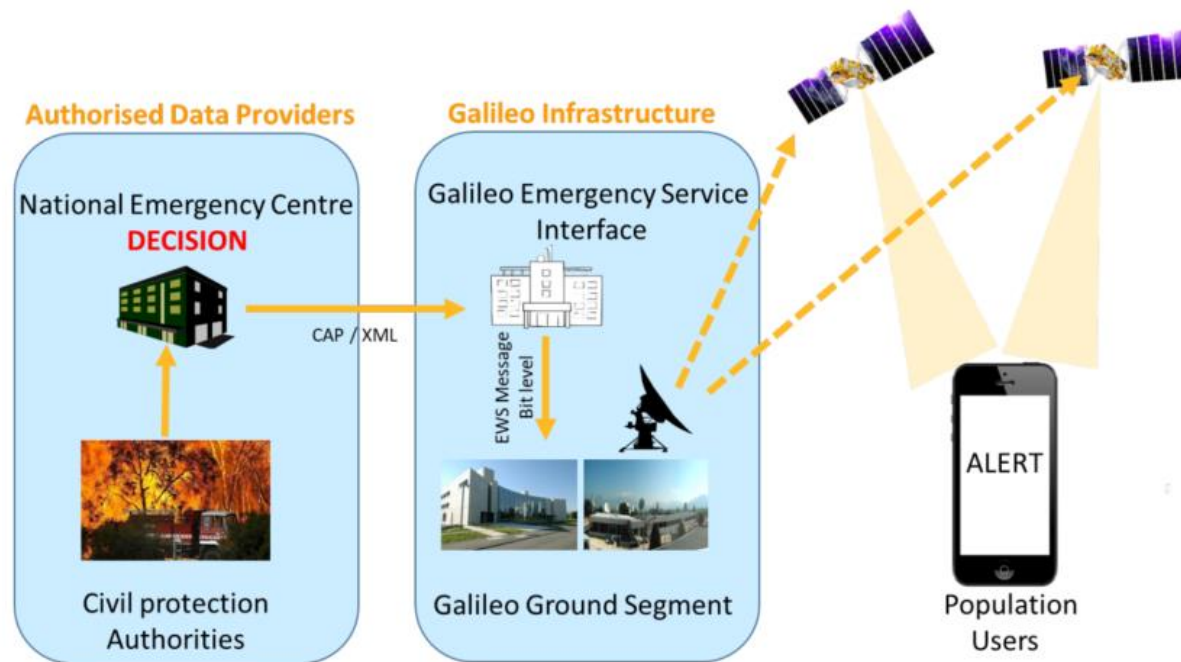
Authorised Data Providers

National Emergency Centre
DECISION

CAP / XML

Civil protection Authorities

Galileo Infrastructure

Galileo Emergency Service Interface

EWS Message
Bit level

Galileo Ground Segment

ALERT

Population Users